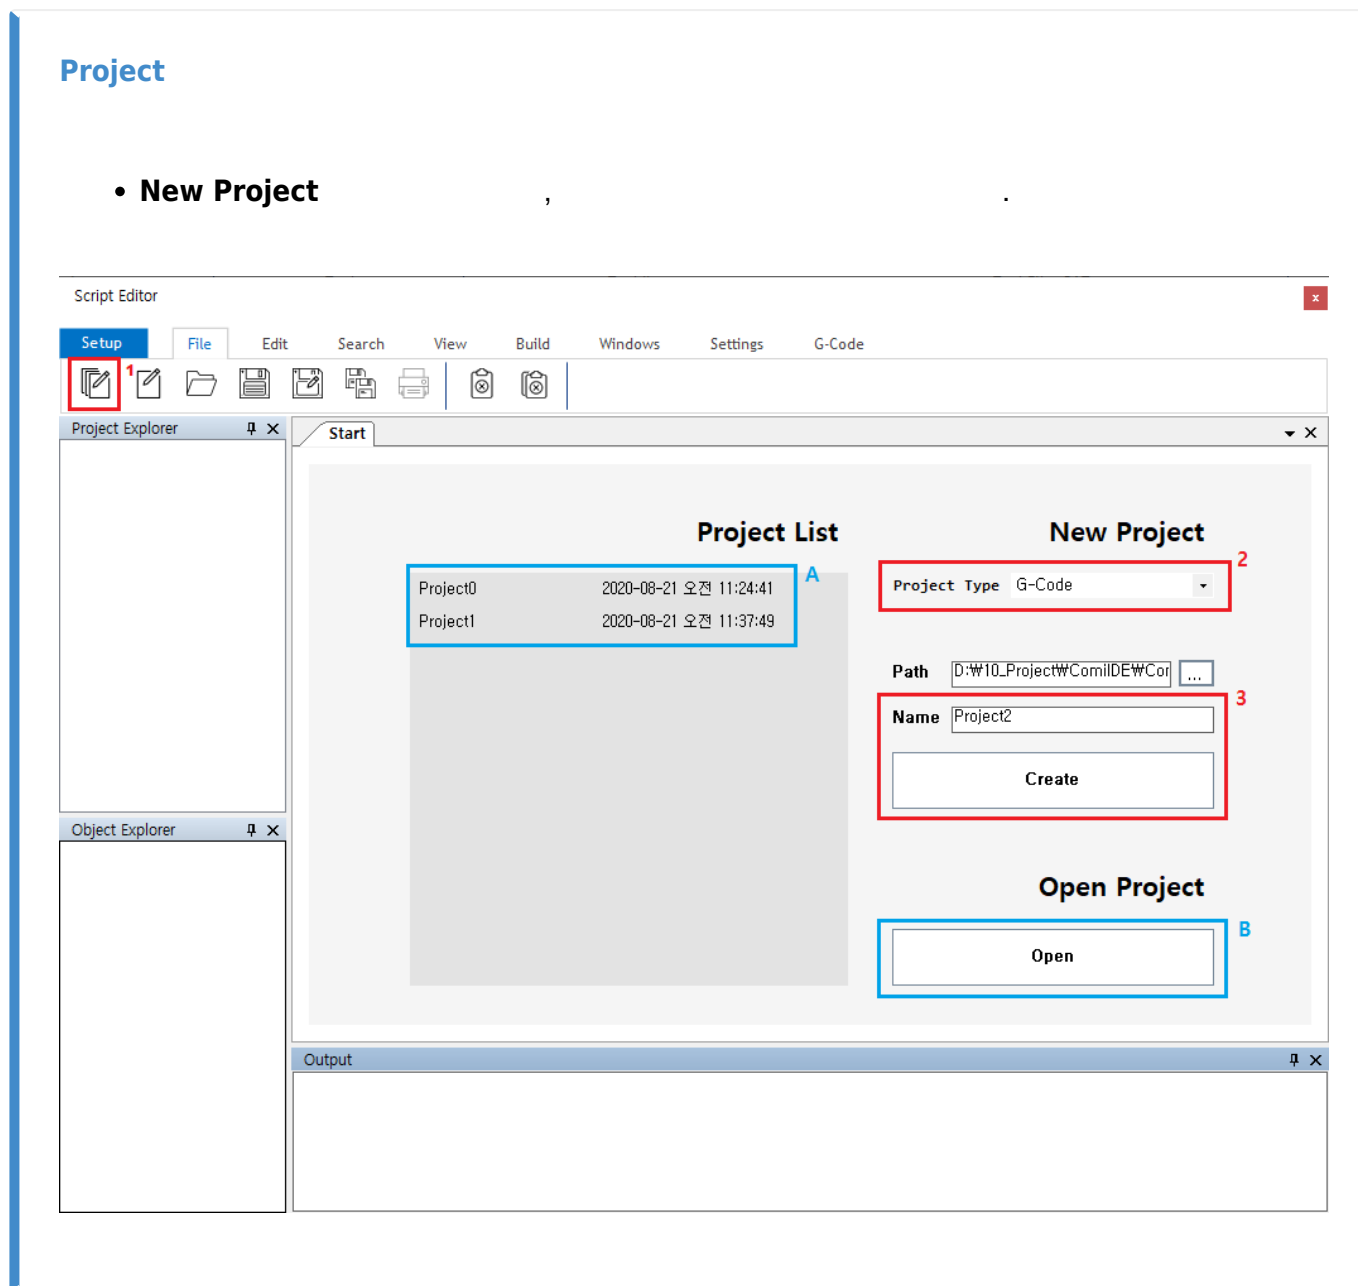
Project

• New Project ,  .

Script Editor

×

Setup File Edit Search View Build Windows Settings G-Code

1

Project Explorer

Object Explorer

Start

Project List

| Project0 | 2020-08-21 오전 11:24:41 |
|---|---|
| Project1 | 2020-08-21 오전 11:37:49 |

A

New Project

2

Project Type G-Code

Path D:₩10_Project₩ComiIDE₩Cor ...

3

Name Project2

Create

Open Project

B

Open

Output